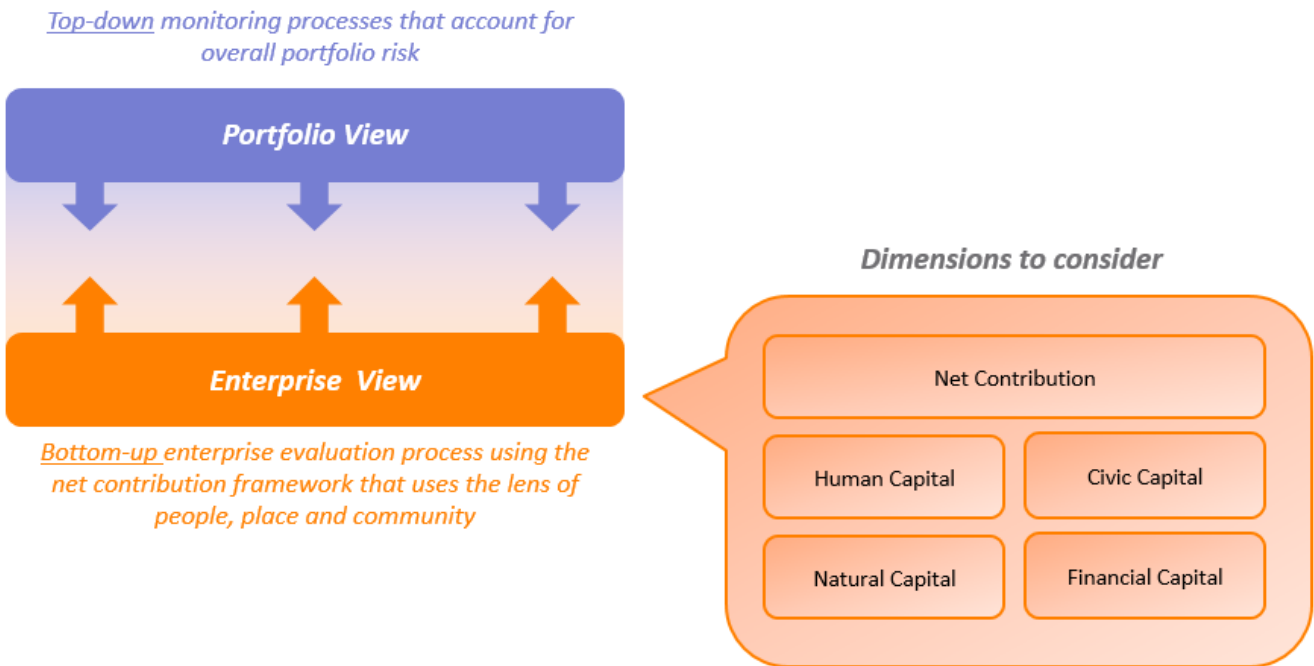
Top-down monitoring processes that account for overall portfolio risk

Portfolio View

Enterprise View

Bottom-up enterprise evaluation process using the net contribution framework that uses the lens of people, place and community

Dimensions to consider

Net Contribution

Human Capital

Civic Capital

Natural Capital

Financial Capital